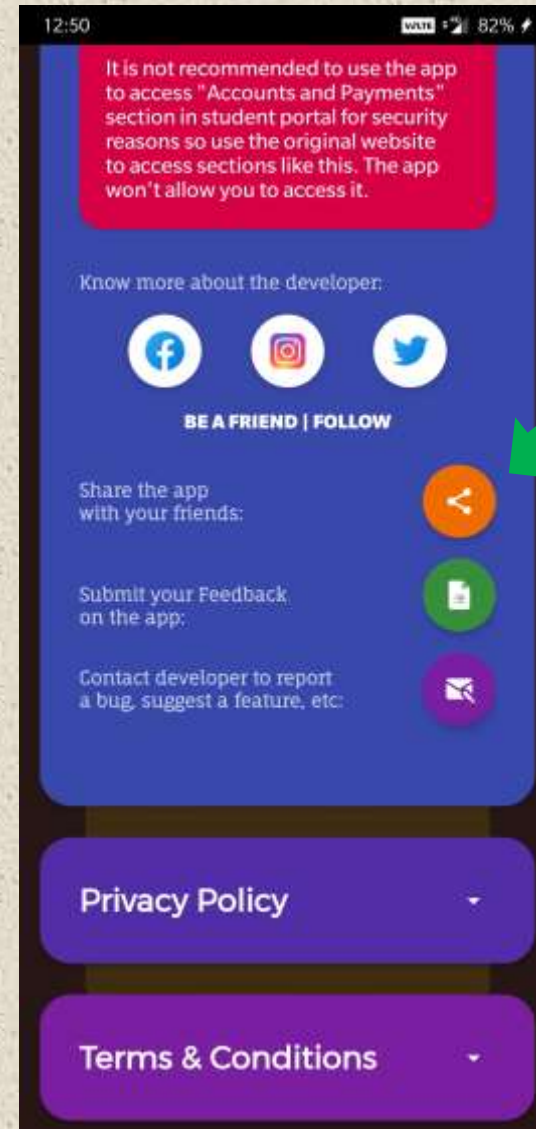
12:50

VoLTE 82%

It is not recommended to use the app to access "Accounts and Payments" section in student portal for security reasons so use the original website to access sections like this. The app won't allow you to access it.

Know more about the developer:

BE A FRIEND | FOLLOW

Share the app with your friends:

Submit your Feedback on the app:

Contact developer to report a bug, suggest a feature, etc:

Privacy Policy

Terms & Conditions